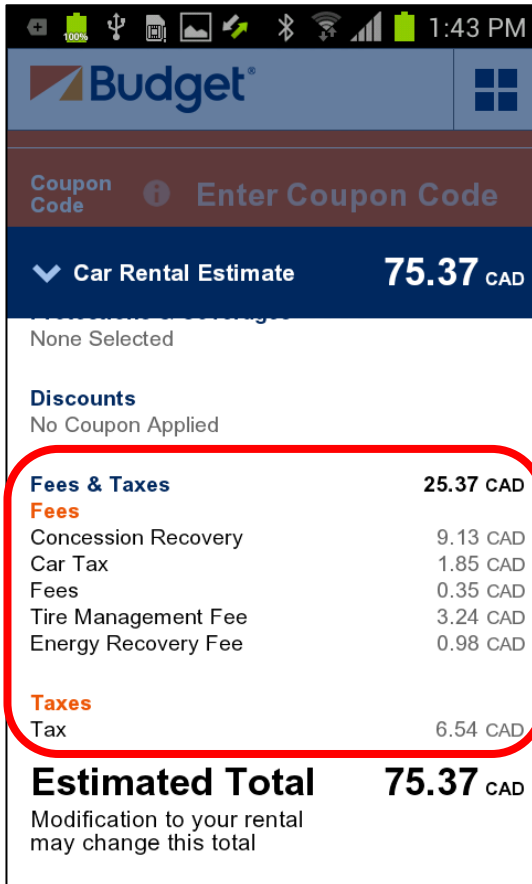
100% 1:43 PM

Budget®

Coupon Code Enter Coupon Code

Car Rental Estimate 75.37 CAD

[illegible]
None Selected

Discounts
No Coupon Applied

Fees & Taxes 25.37 CAD
Fees
Concession Recovery 9.13 CAD
Car Tax 1.85 CAD
Fees 0.35 CAD
Tire Management Fee 3.24 CAD
Energy Recovery Fee 0.98 CAD

Taxes
Tax 6.54 CAD

Estimated Total 75.37 CAD
Modification to your rental may change this total